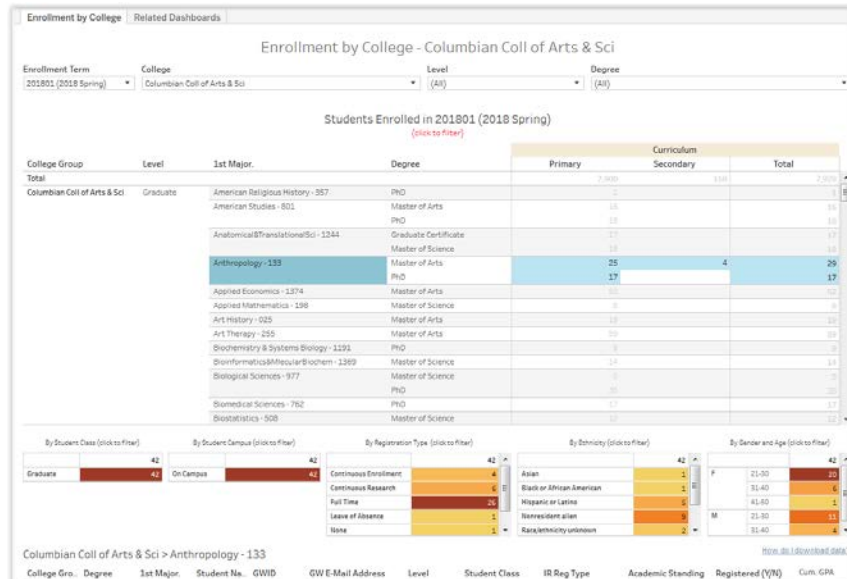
Enrollment by College | Related Dashboards

Enrollment by College - Columbian Coll of Arts & Sci

Enrollment Term: 201801 (2018 Spring)
College: Columbian Coll of Arts & Sci
Level: (All)
Degree: (All)

Students Enrolled in 201801 (2018 Spring)
(click to filter)

| College Group | Level | 1st Major. | Degree | Primary | Secondary | Total |
|---|---|---|---|---|---|---|
| Total | | | | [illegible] | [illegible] | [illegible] |
| Columbian Coll of Arts & Sci | Graduate | American Religious History - 357 | PhD | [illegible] | | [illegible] |
| | | American Studies - 801 | Master of Arts | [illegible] | | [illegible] |
| | | | PhD | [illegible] | | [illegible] |
| | | Anatomical&TranslationalSci - 1244 | Graduate Certificate | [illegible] | | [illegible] |
| | | | Master of Science | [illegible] | | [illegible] |
| | | Anthropology - 133 | Master of Arts | 25 | 4 | 29 |
| | | | PhD | 17 | | 17 |
| | | Applied Economics - 1374 | Master of Arts | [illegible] | | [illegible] |
| | | Applied Mathematics - 198 | Master of Science | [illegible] | | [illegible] |
| | | Art History - 025 | Master of Arts | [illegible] | | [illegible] |
| | | Art Therapy - 255 | Master of Arts | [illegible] | | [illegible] |
| | | Biochemistry & Systems Biology - 1191 | PhD | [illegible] | | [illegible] |
| | | Bioinformatics&MolecularBiochem - 1369 | Master of Science | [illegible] | | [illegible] |
| | | Biological Sciences - 977 | Master of Science | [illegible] | | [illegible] |
| | | | PhD | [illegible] | | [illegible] |
| | | Biomedical Sciences - 762 | PhD | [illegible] | | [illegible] |
| | | Biostatistics - 508 | Master of Science | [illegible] | | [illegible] |

Curriculum

By Student Class (click to filter)
42
Graduate 42

By Student Campus (click to filter)
42
On Campus 42

By Registration Type (click to filter)
42
Continuous Enrollment 4
Continuous Research 6
Full Time 26
Leave of Absence 1
None 1

By Ethnicity (click to filter)
42
Asian 1
Black or African American 1
Hispanic or Latino 6
Nonresident alien 9
Race/ethnicity unknown 2

By Gender and Age (click to filter)
42
F 21-30 20
31-40 6
41-50 1
M 21-30 11
31-40 4

Columbian Coll of Arts & Sci > Anthropology - 133
How do I download data?

College Gro.. Degree 1st Major. Student Na.. GWID GW E-Mail Address Level Student Class IR Reg Type Academic Standing Registered (Y/N) Cum. GPA